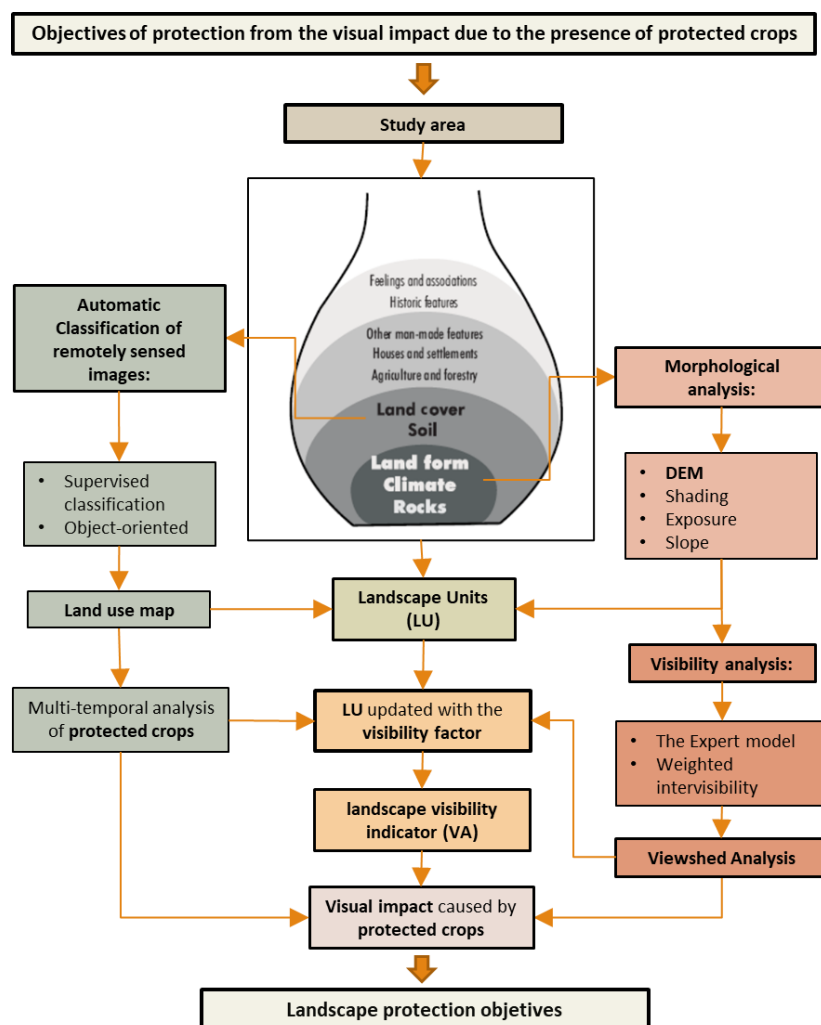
Objectives of protection from the visual impact due to the presence of protected crops

Study area

Feelings and associations
Historic features
Other man-made features
Houses and settlements
Agriculture and forestry
Land cover
Soil
Land form
Climate
Rocks

Automatic Classification of remotely sensed images:

- Supervised classification
- Object-oriented

Land use map

Multi-temporal analysis of protected crops

Morphological analysis:

- DEM
- Shading
- Exposure
- Slope

Landscape Units (LU)

Visibility analysis:

- The Expert model
- Weighted intervisibility

LU updated with the visibility factor

landscape visibility indicator (VA)

Viewshed Analysis

Visual impact caused by protected crops

Landscape protection objetives